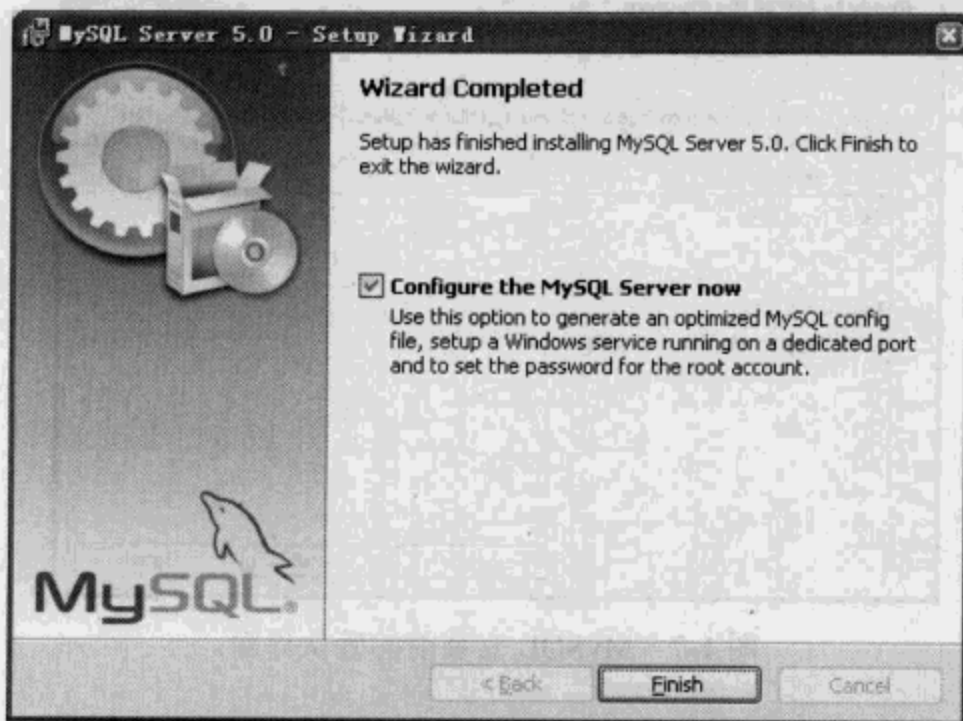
MySQL Server 5.0 - Setup Wizard

Wizard Completed

Setup has finished installing MySQL Server 5.0. Click Finish to exit the wizard.

Configure the MySQL Server now

Use this option to generate an optimized MySQL config file, setup a Windows service running on a dedicated port and to set the password for the root account.

MySQL

< Back

Finish

Cancel